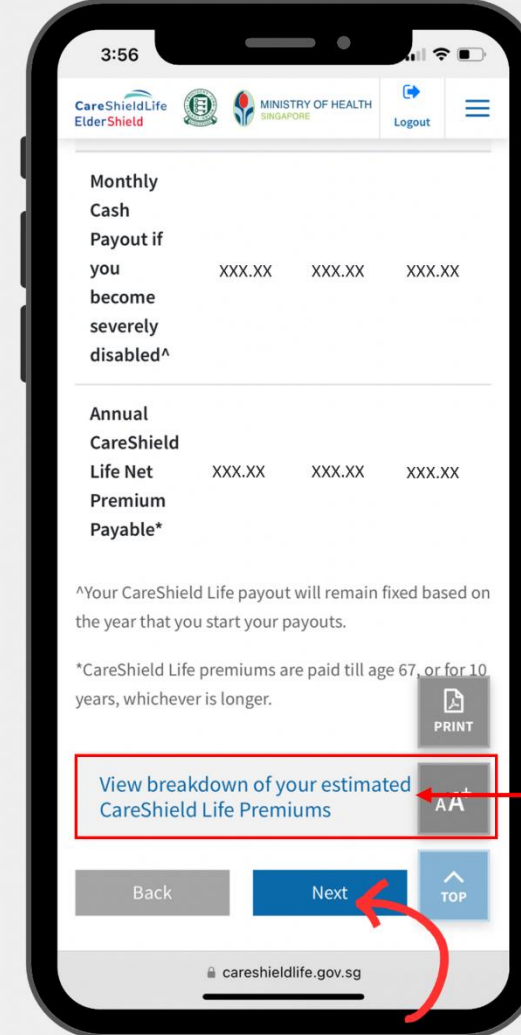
3:56

CareShieldLife
ElderShield

MINISTRY OF HEALTH
SINGAPORE

Logout

| Monthly Cash Payout if you become severely disabled^ | XXX.XX | XXX.XX | XXX.XX |
|---|---|---|---|
| Annual CareShield Life Net Premium Payable* | XXX.XX | XXX.XX | XXX.XX |

^Your CareShield Life payout will remain fixed based on the year that you start your payouts.

*CareShield Life premiums are paid till age 67, or for 10 years, whichever is longer.

PRINT

View breakdown of your estimated CareShield Life Premiums

A A+

Back

Next

TOP

careshieldlife.gov.sg